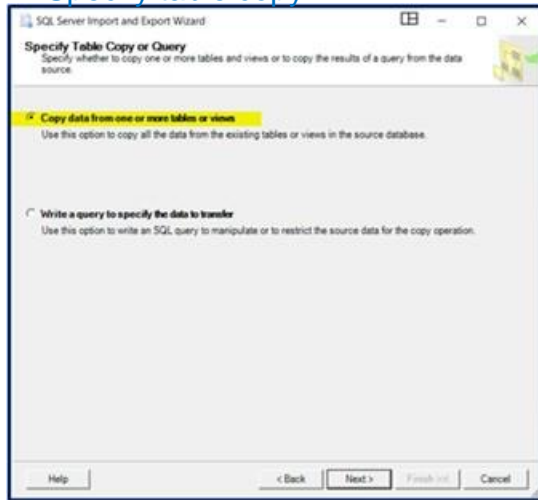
SQL Server Import and Export Wizard

Specify Table Copy or Query

Specify whether to copy one or more tables and views or to copy the results of a query from the data source.

Copy data from one or more tables or views

Use this option to copy all the data from the existing tables or views in the source database.

Write a query to specify the data to transfer

Use this option to write an SQL query to manipulate or to restrict the source data for the copy operation.

Help

< Back

Next >

Finish >>|

Cancel